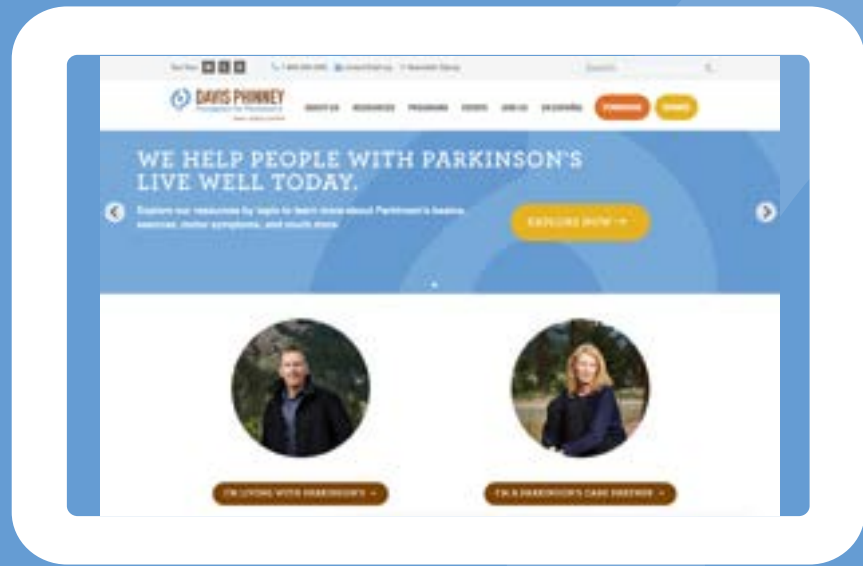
DAVIS PHINNEY

ABOUT US RESOURCES PROGRAMS EVENTS JOIN US EN ESPAÑOL

WE HELP PEOPLE WITH PARKINSON'S LIVE WELL TODAY.

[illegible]

EXPLORE NOW →

I'M LIVING WITH PARKINSON'S →

I'M A PARKINSON'S CARE PARTNER →